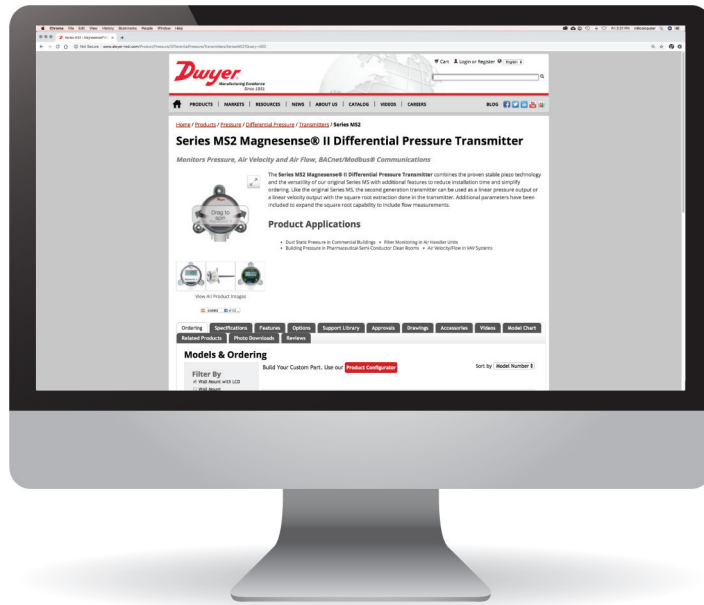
Chrome File Edit View History Bookmarks People Window Help

Not Secure | www.dwyer-inst.com/Product/Pressure/DifferentialPressure/Transmitters/SeriesMS2

Cart Login or Register English

Dwyer
Manufacturing Excellence
Since 1931

PRODUCTS | MARKETS | RESOURCES | NEWS | ABOUT US | CATALOG | VIDEOS | CAREERS

BLOG

Home / Products / Pressure / Differential Pressure / Transmitters / Series MS2

Series MS2 Magnesense® II Differential Pressure Transmitter

Monitors Pressure, Air Velocity and Air Flow, BACnet/Modbus® Communications

The Series MS2 Magnesense® II Differential Pressure Transmitter combines the proven stable piezo technology and the versatility of our original Series MS with additional features to reduce installation time and simplify ordering. Like the original Series MS, the second generation transmitter can be used as a linear pressure output or a linear velocity output with the square root extraction done in the transmitter. Additional parameters have been included to expand the square root capability to include flow measurements.

Drag to

Product Applications

• Duct Static Pressure in Commercial Buildings • Filter Monitoring in Air Handler Units
• Building Pressure in Pharmaceutical/Semi-Conductor Clean Rooms • Air Velocity/Flow in VAV Systems

View All Product Images

Ordering | Specifications | Features | Options | Support Library | Approvals | Drawings | Accessories | Videos | Model Chart | Related Products | Photo Downloads | Reviews

Models & Ordering

Build Your Custom Part. Use our Product Configurator

Sort by Model Number

Filter By
Wall Mount with LCD
Wall Mount